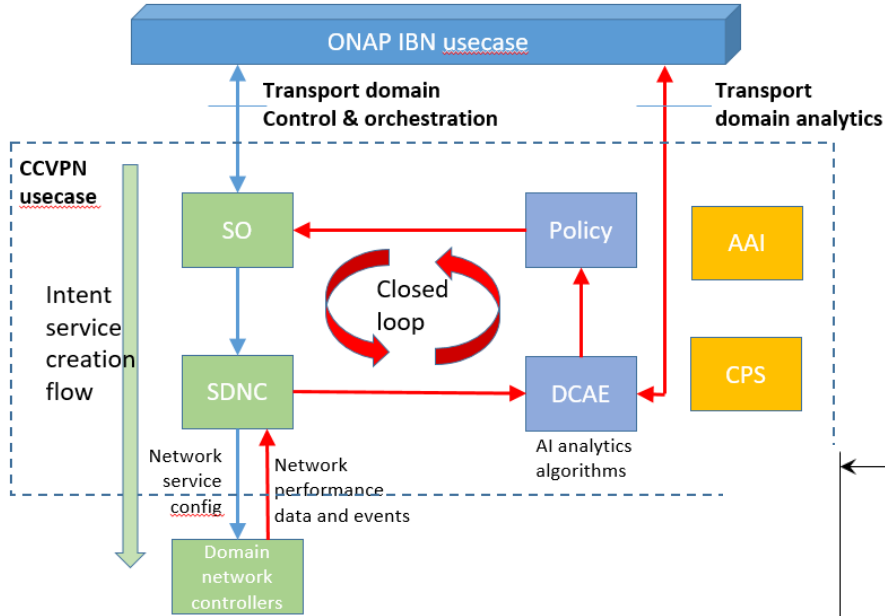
ONAP IBN usecase

Transport domain Control & orchestration

Transport domain analytics

CCVPN usecase

Intent service creation flow

SO

Policy

AAI

Closed loop

SDNC

DCAE

CPS

AI analytics algorithms

Network service config

Network performance data and events

Domain network controllers